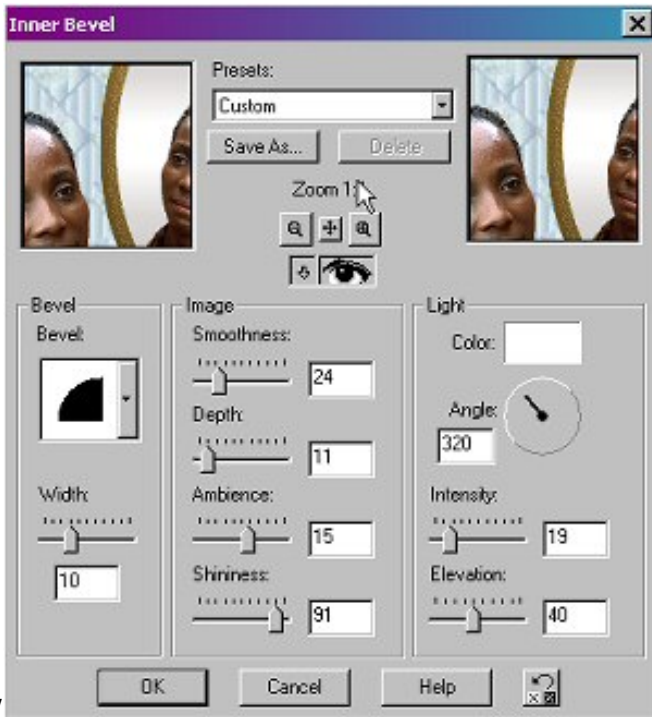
Inner Bevel

Presets:
Custom
Save As...
Delete
Zoom 1:1

Bevel
Bevel:
Width:
10

Image
Smoothness:
24
Depth:
11
Ambience:
15
Shininess:
91

Light
Color:
Angle:
320
Intensity:
19
Elevation:
40

OK
Cancel
Help